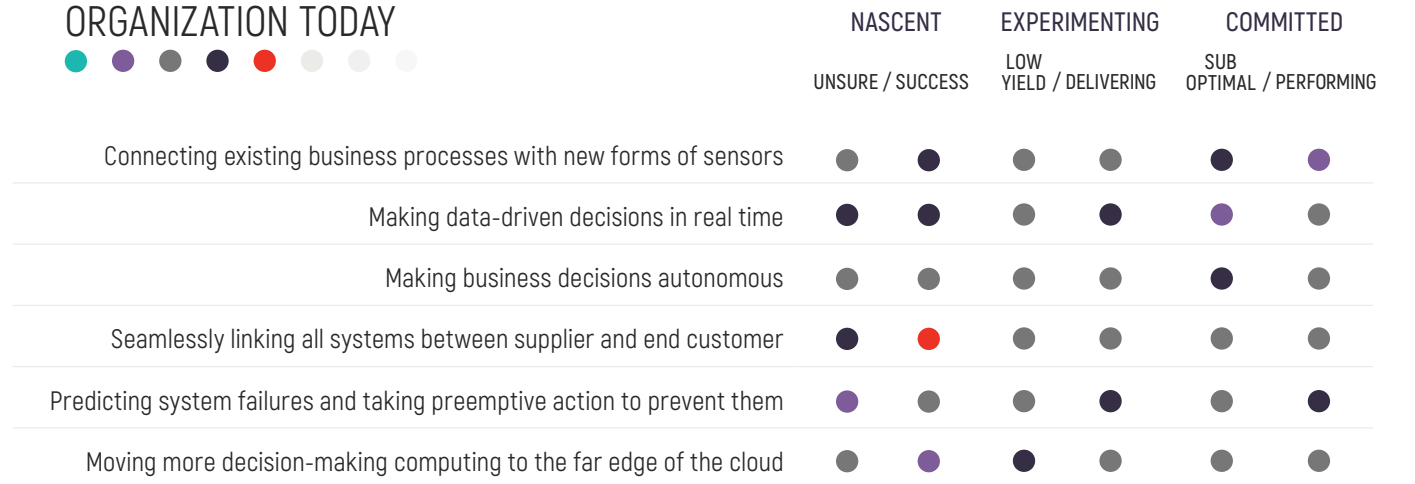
ORGANIZATION TODAY

| | NASCENT | | EXPERIMENTING | | COMMITTED | |
|---|---|---|---|---|---|---|
| | UNSURE / | SUCCESS | LOW YIELD / | DELIVERING | SUB OPTIMAL / | PERFORMING |
| Connecting existing business processes with new forms of sensors | | | | | | |
| Making data-driven decisions in real time | | | | | | |
| Making business decisions autonomous | | | | | | |
| Seamlessly linking all systems between supplier and end customer | | | | | | |
| Predicting system failures and taking preemptive action to prevent them | | | | | | |
| Moving more decision-making computing to the far edge of the cloud | | | | | | |